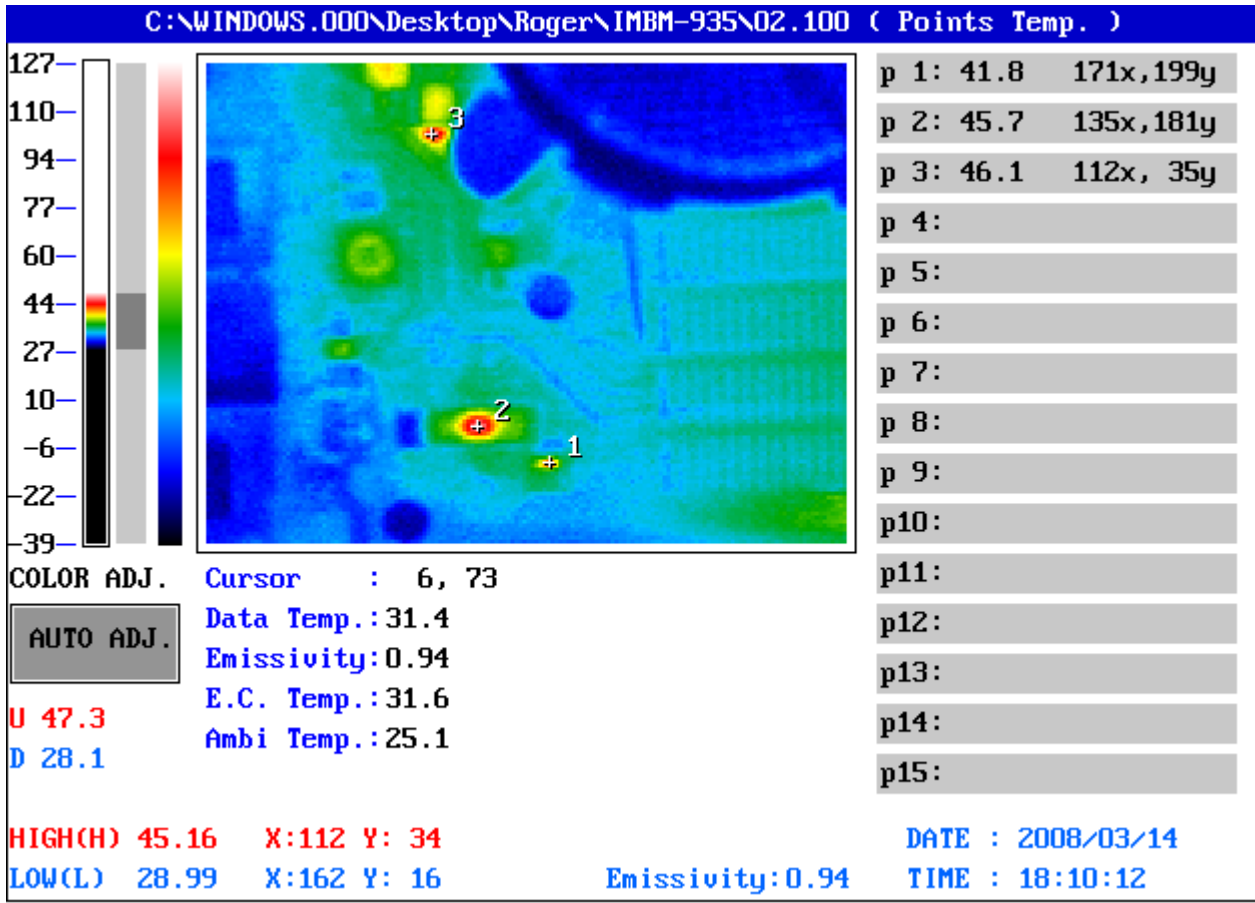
C:\WINDOWS.000\Desktop\Roger\IMBM-935\02.100 ( Points Temp. )

127
110
94
77
60
44
27
10
-6
-22
-39

3
2
1

p 1: 41.8 171x,199y
p 2: 45.7 135x,181y
p 3: 46.1 112x, 35y
p 4:
p 5:
p 6:
p 7:
p 8:
p 9:
p10:
p11:
p12:
p13:
p14:
p15:

COLOR ADJ.

AUTO ADJ.

U 47.3
D 28.1

Cursor : 6, 73
Data Temp.:31.4
Emissivity:0.94
E.C. Temp.:31.6
Ambi Temp.:25.1

HIGH(H) 45.16 X:112 Y: 34
LOW(L) 28.99 X:162 Y: 16

Emissivity:0.94

DATE : 2008/03/14
TIME : 18:10:12